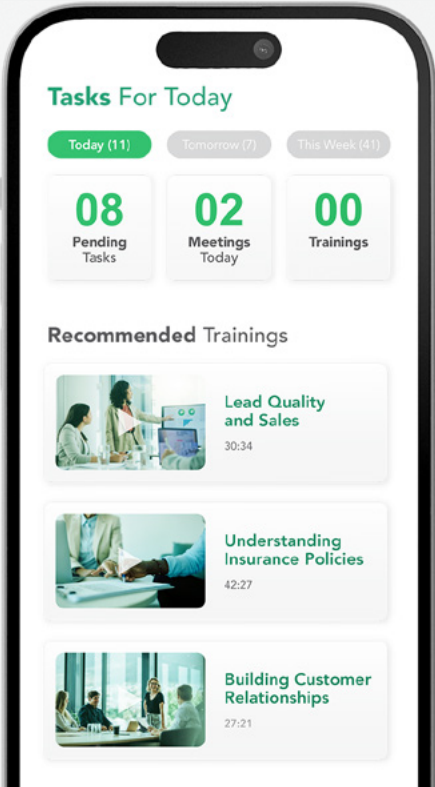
Tasks For Today

Today (11)
Tomorrow (7)
This Week (41)

08
Pending Tasks

02
Meetings Today

00
Trainings

Recommended Trainings

Lead Quality and Sales
30:34

Understanding Insurance Policies
42:27

Building Customer Relationships
27:21